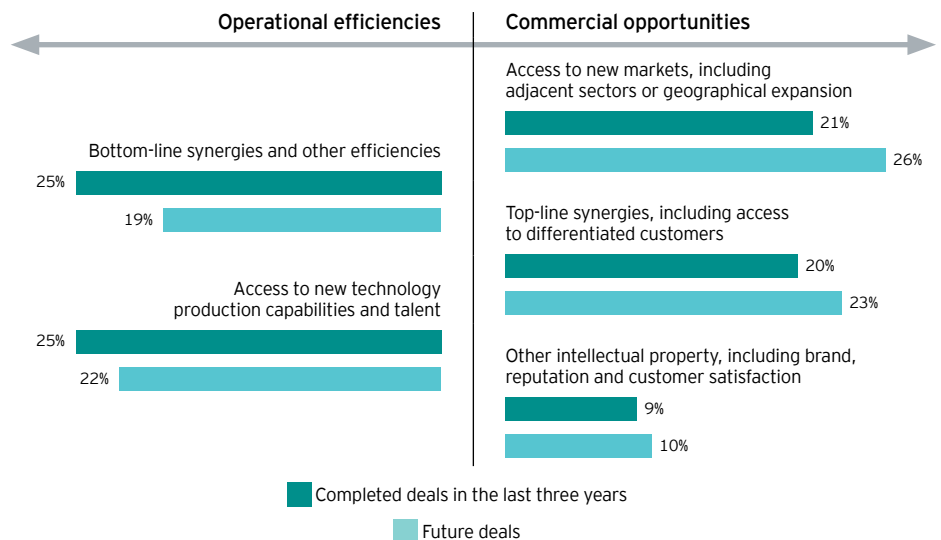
Operational efficiencies

Commercial opportunities

Bottom-line synergies and other efficiencies

25%

19%

Access to new technology production capabilities and talent

25%

22%

Access to new markets, including adjacent sectors or geographical expansion

21%

26%

Top-line synergies, including access to differentiated customers

20%

23%

Other intellectual property, including brand, reputation and customer satisfaction

9%

10%

Completed deals in the last three years

Future deals